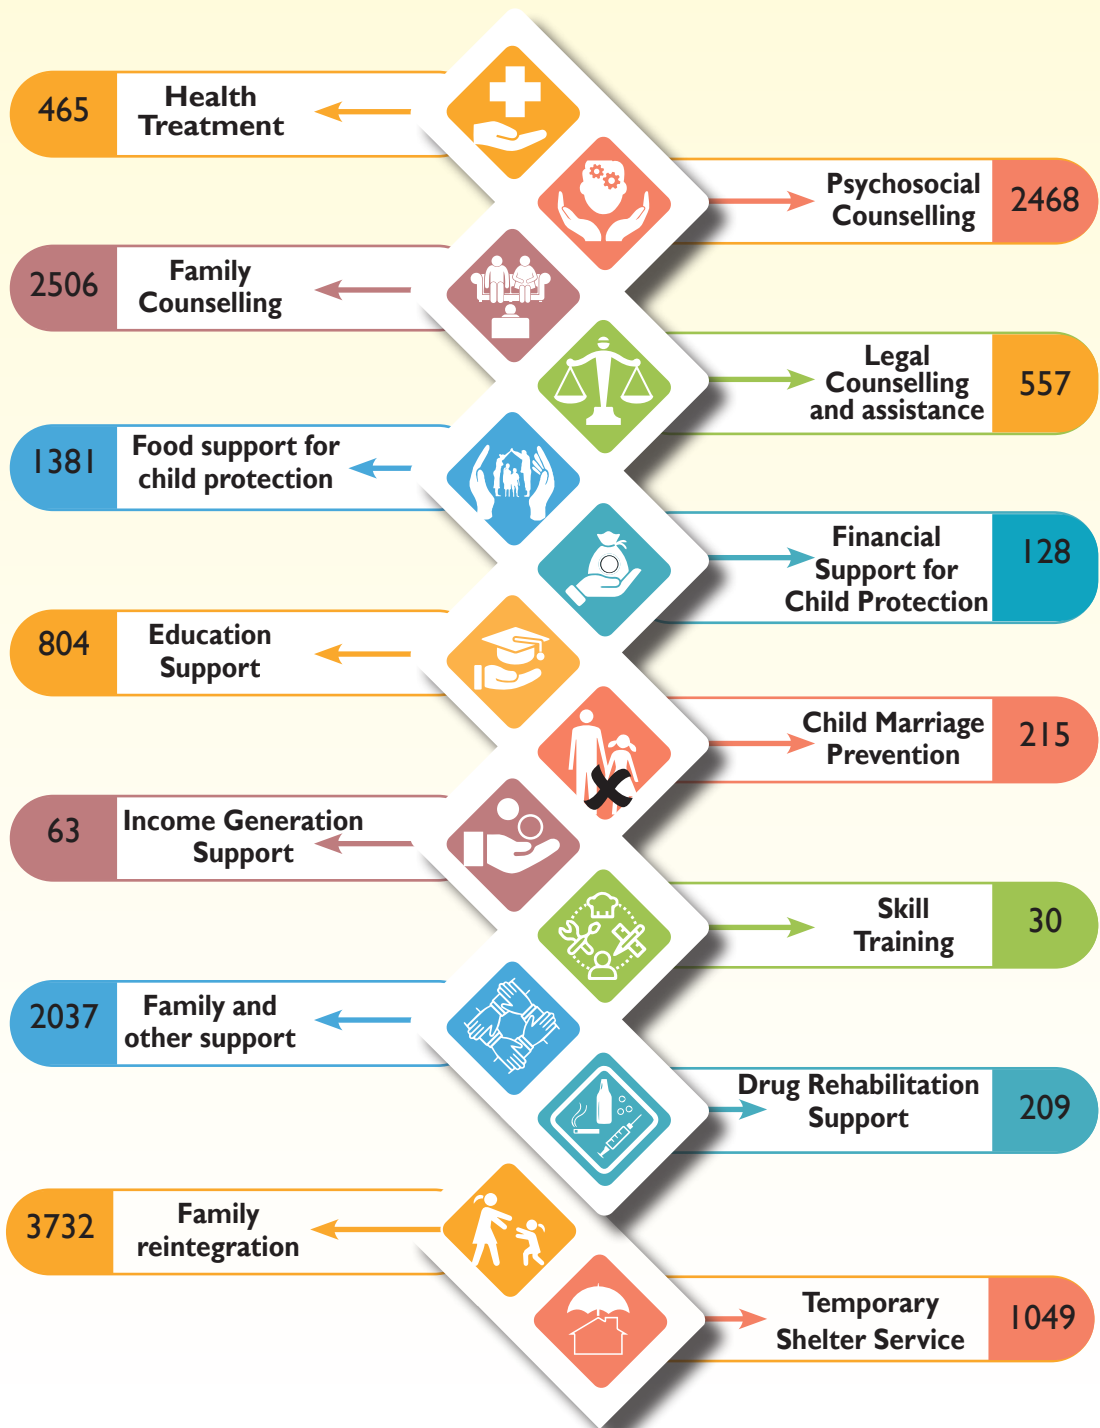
465 Health Treatment

Psychosocial Counselling 2468

2506 Family Counselling

Legal Counselling and assistance 557

1381 Food support for child protection

Financial Support for Child Protection 128

804 Education Support

Child Marriage Prevention 215

63 Income Generation Support

Skill Training 30

2037 Family and other support

Drug Rehabilitation Support 209

3732 Family reintegration

Temporary Shelter Service 1049